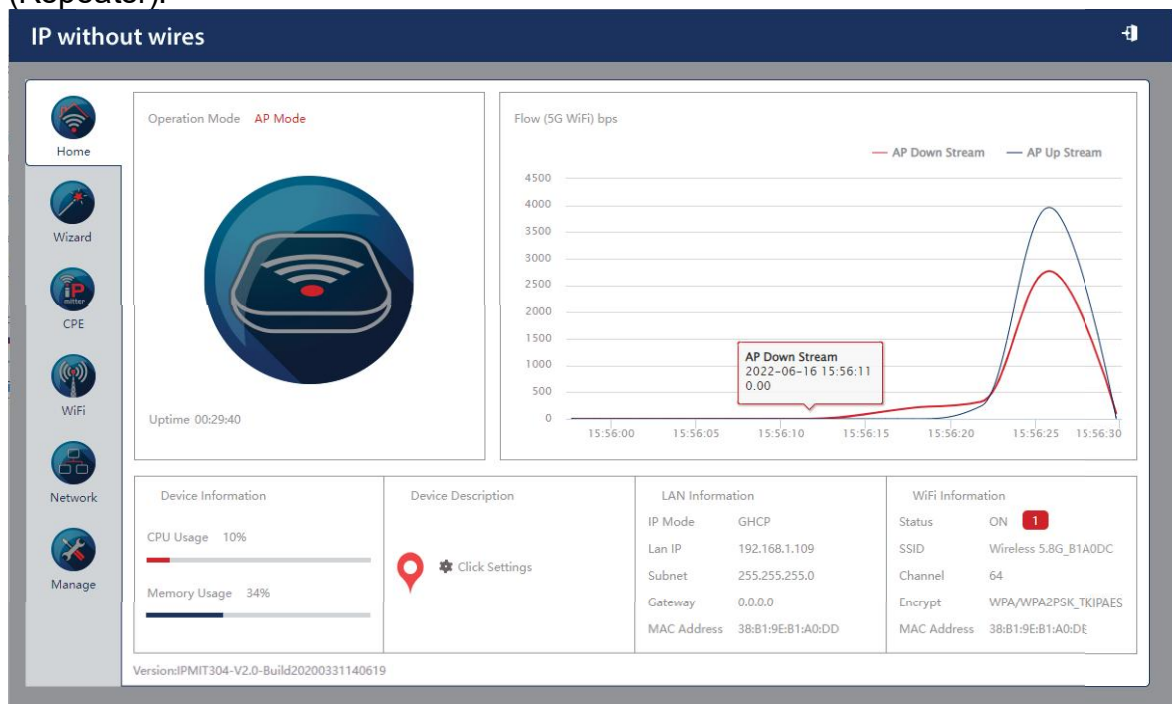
(Repeater).

IP without wires

Home
Wizard
CPE
WiFi
Network
Manage

Operation Mode AP Mode

Uptime 00:29:40

Flow (5G WiFi) bps

— AP Down Stream — AP Up Stream

4500
4000
3500
3000
2500
2000
1500
1000
500
0

15:56:00 15:56:05 15:56:10 15:56:15 15:56:20 15:56:25 15:56:30

AP Down Stream
2022-06-16 15:56:11
0.00

Device Information

CPU Usage 10%

Memory Usage 34%

Device Description

Click Settings

LAN Information

| IP Mode | GHCP |
|---|---|
| Lan IP | 192.168.1.109 |
| Subnet | 255.255.255.0 |
| Gateway | 0.0.0.0 |
| MAC Address | 38:B1:9E:B1:A0:DD |

WiFi Information

| Status | ON 1 |
|---|---|
| SSID | Wireless 5.8G_B1A0DC |
| Channel | 64 |
| Encrypt | WPA/WPA2PSK_TKIPAES |
| MAC Address | 38:B1:9E:B1:A0:DE |

Version:IPMIT304-V2.0-Build20200331140619